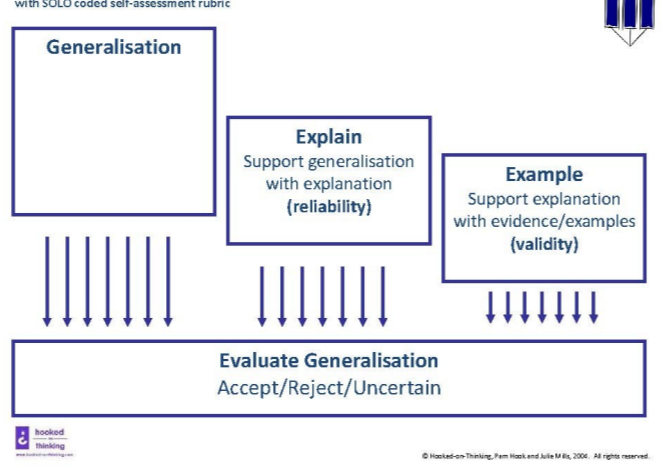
with SOLO coded self-assessment rubric

Generalisation

Explain
Support generalisation with explanation
(reliability)

Example
Support explanation with evidence/examples
(validity)

Evaluate Generalisation
Accept/Reject/Uncertain

hooked on thinking
www.hooked-on-thinking.com

© Hooked-on-Thinking, Pam Hook and Julie Mills, 2004. All rights reserved.